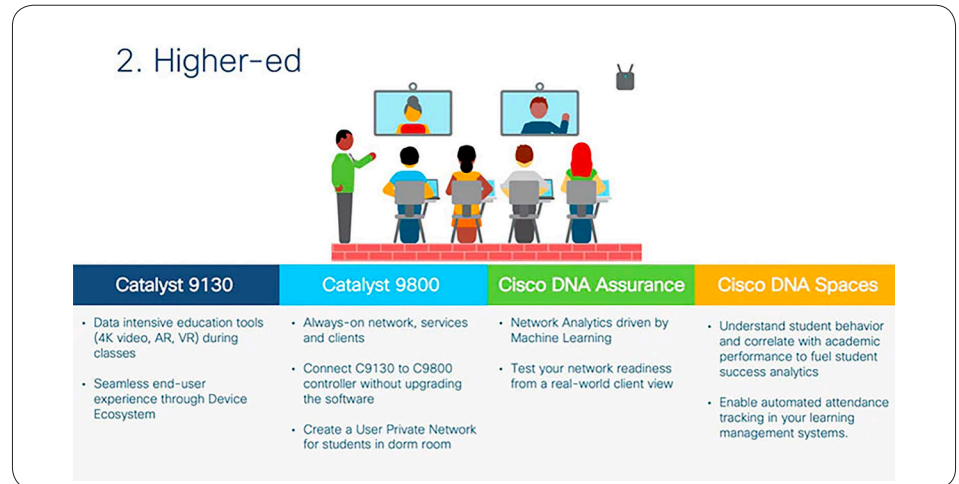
2. Higher-ed

Catalyst 9130

- Data intensive education tools (4K video, AR, VR) during classes
- Seamless end-user experience through Device Ecosystem

Catalyst 9800

- Always-on network, services and clients
- Connect C9130 to C9800 controller without upgrading the software
- Create a User Private Network for students in dorm room

Cisco DNA Assurance

- Network Analytics driven by Machine Learning
- Test your network readiness from a real-world client view

Cisco DNA Spaces

- Understand student behavior and correlate with academic performance to fuel student success analytics
- Enable automated attendance tracking in your learning management systems.